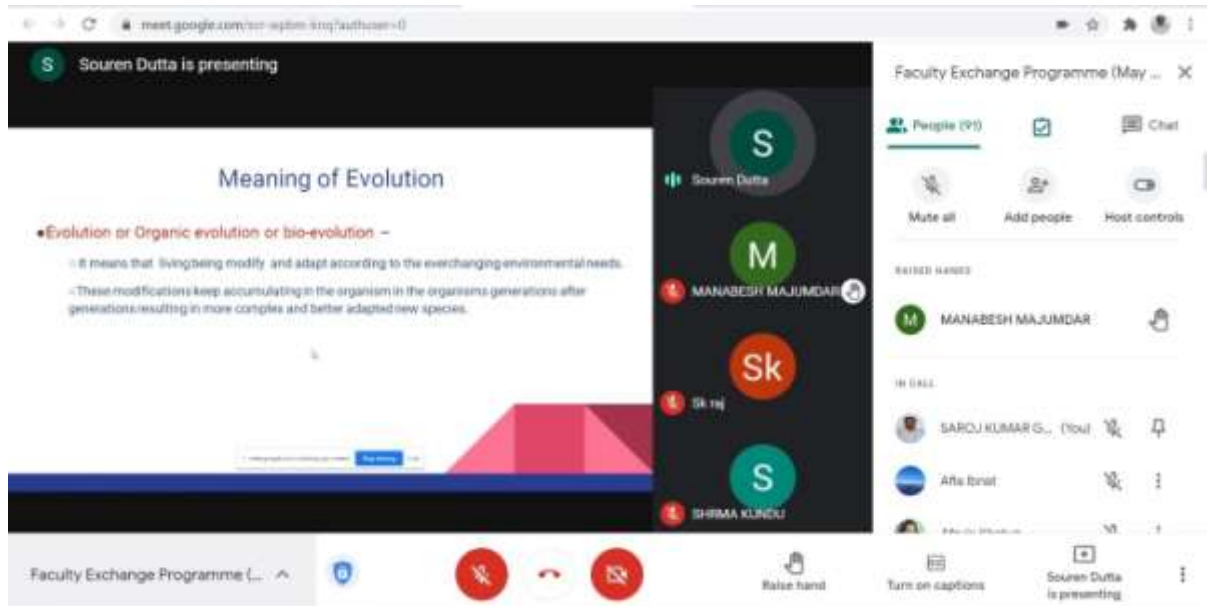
meet.google.com/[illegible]?authuser=0

S Souren Dutta is presenting

Meaning of Evolution

•Evolution or Organic evolution or bio-evolution –

○ It means that living being modify and adapt according to the everchanging environmental needs.

○ These modifications keep accumulating in the organism in the organisms generations after generations resulting in more complex and better adapted new species.

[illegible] Stop sharing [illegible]

S Souren Dutta

M MANABESH MAJUMDAR

Sk Sk raj

S SHRMA KUNDU

Faculty Exchange Programme (May ...

People (91)

Chat

Mute all

Add people

Host controls

RAISED HANDS

M MANABESH MAJUMDAR

IN CALL

SAROJ KUMAR G... (You)

Afia Ibrat

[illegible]

Faculty Exchange Programme (...

Raise hand

Turn on captions

Souren Dutta is presenting